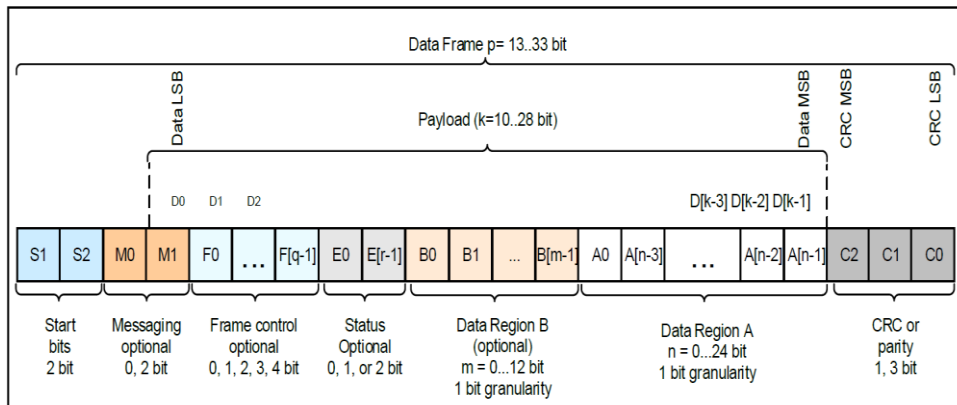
Data Frame p= 13..33 bit

Data LSB

Payload (k=10..28 bit)

Data MSB

CRC MSB

CRC LSB

D0 D1 D2

D[k-3] D[k-2] D[k-1]

| S1 | S2 | M0 | M1 | F0 | ... | F[q-1] | E0 | E[r-1] | B0 | B1 | ... | B[m-1] | A0 | A[n-3] | ... | A[n-2] | A[n-1] | C2 | C1 | C0 |
|---|---|---|---|---|---|---|---|---|---|---|---|---|---|---|---|---|---|---|---|---|

Start bits 2 bit

Messaging optional 0, 2 bit

Frame control optional 0, 1, 2, 3, 4 bit

Status Optional 0, 1, or 2 bit

Data Region B (optional) m = 0...12 bit 1 bit granularity

Data Region A n = 0...24 bit 1 bit granularity

CRC or parity 1, 3 bit